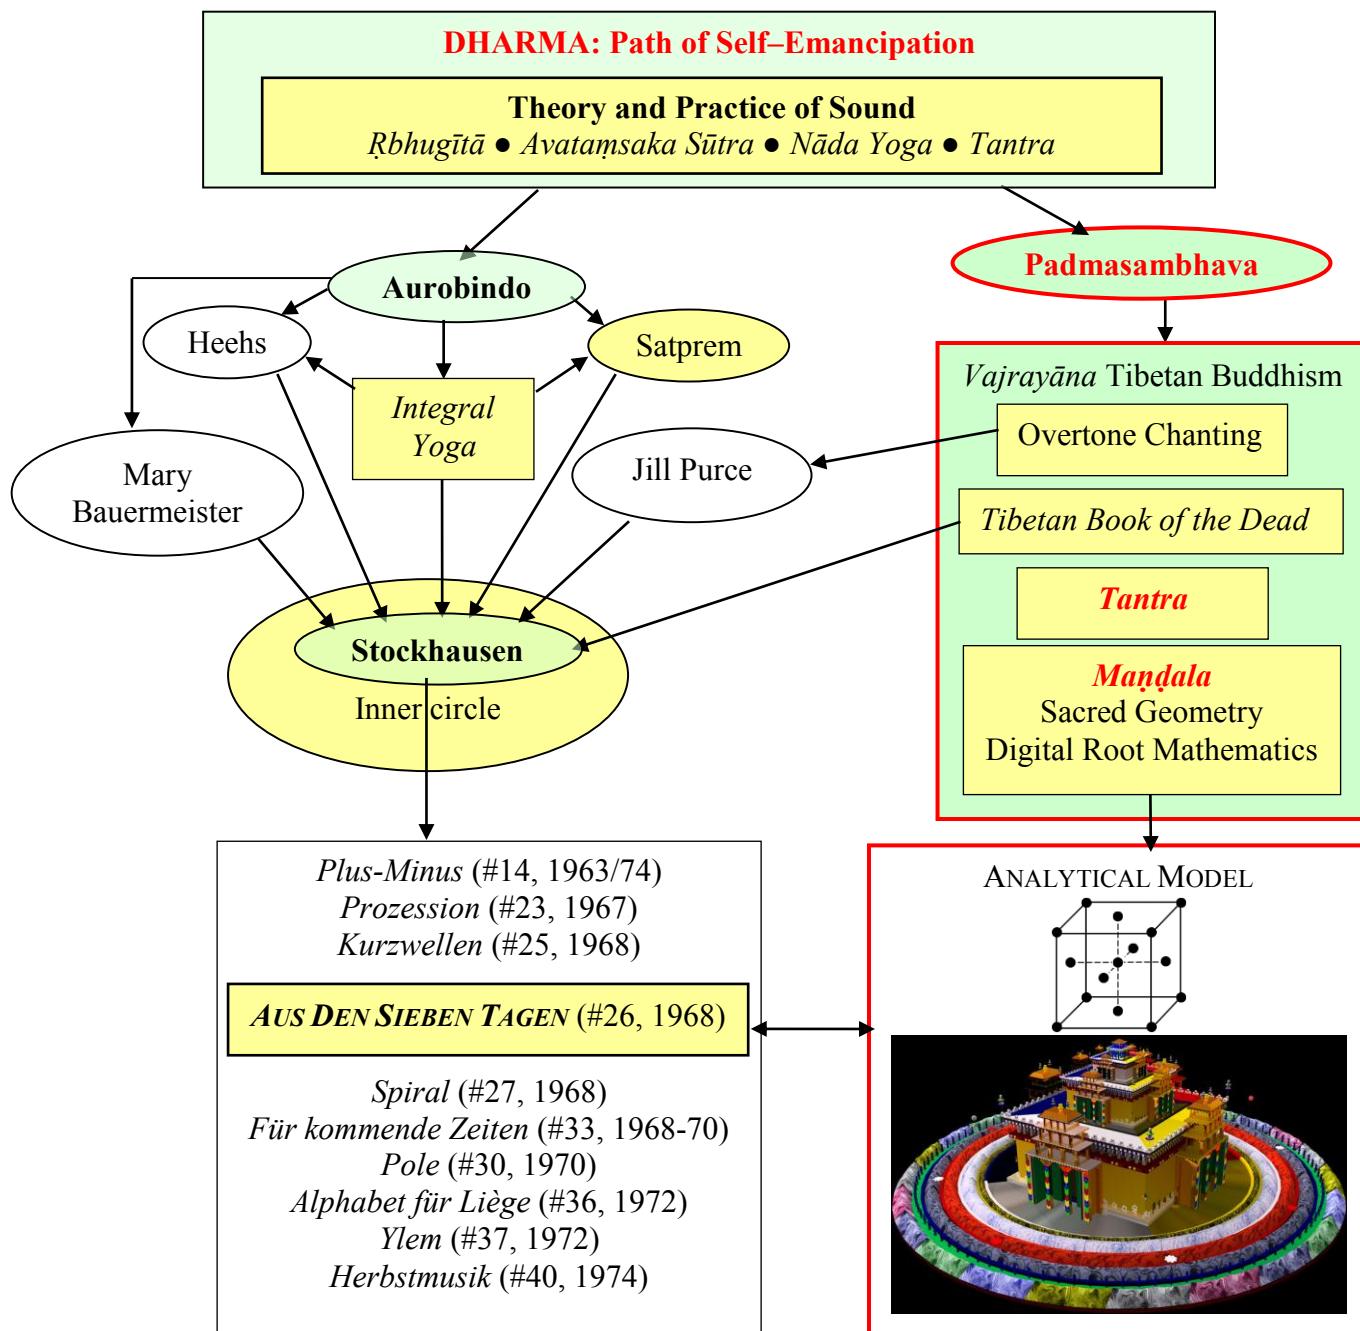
DHARMA: Path of Self–Emancipation

Theory and Practice of Sound
Ṛbhugītā ● Avataṃsaka Sūtra ● Nāda Yoga ● Tantra

Aurobindo

Heehs

Satprem

Integral Yoga

Mary Bauermeister

Jill Purce

Stockhausen
Inner circle

Padmasambhava

Vajrayāna Tibetan Buddhism

Overtone Chanting

Tibetan Book of the Dead

Tantra

Maṇḍala
Sacred Geometry
Digital Root Mathematics

Plus-Minus (#14, 1963/74)
Prozession (#23, 1967)
Kurzwellen (#25, 1968)

AUS DEN SIEBEN TAGEN (#26, 1968)

Spiral (#27, 1968)
Für kommende Zeiten (#33, 1968-70)
Pole (#30, 1970)
Alphabet für Liège (#36, 1972)
Ylem (#37, 1972)
Herbstmusik (#40, 1974)

ANALYTICAL MODEL